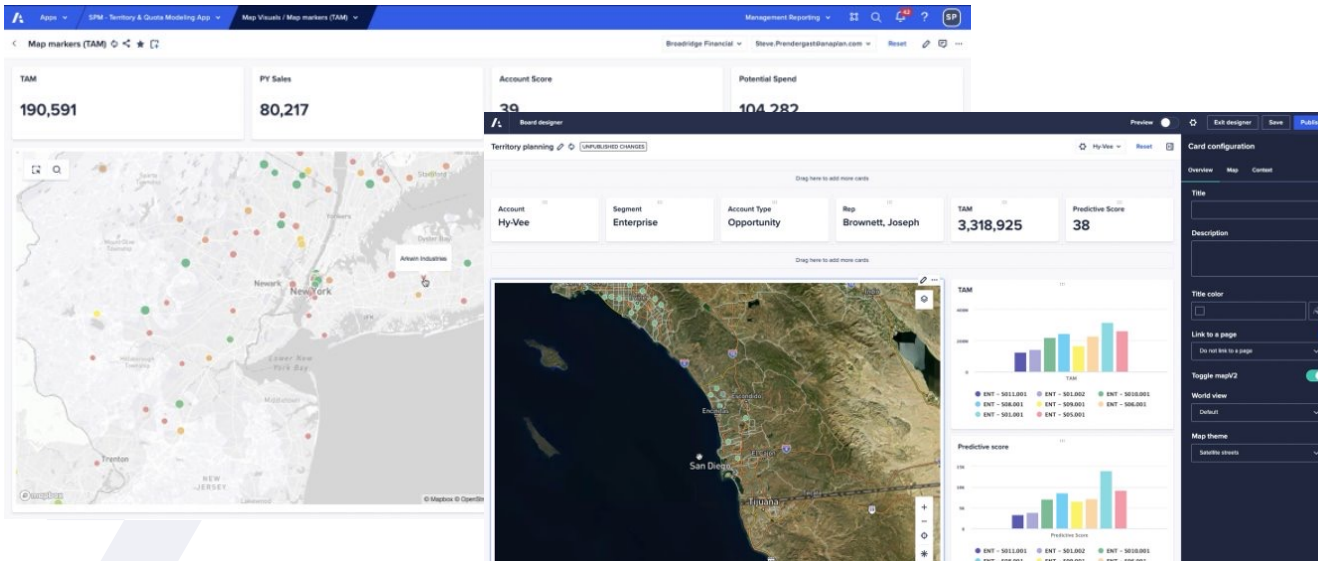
Apps SPM - Territory & Quota Modeling App Map Visuals / Map markers (TAM)

Management Reporting SP

Map markers (TAM)

Broadridge Financial Steve.Prendergast@anaplan.com Reset

TAM
190,591

PY Sales
80,217

Account Score
39

Potential Spend
104,282

Arkein Industries

Newark New York

Trenton

NEW JERSEY

© Mapbox © OpenStr

Board designer

Preview Exit designer Save Publis

Territory planning UNPUBLISHED CHANGES

Hy-Vee Reset

Drag here to add more cards

Account
Hy-Vee

Segment
Enterprise

Account Type
Opportunity

Rep
Brownett, Joseph

TAM
3,318,925

Predictive Score
38

Drag here to add more cards

Escondido

Encinitas

San Diego

Tijuana

TAM

TAM

ENT – S011.001 ENT – S01.002 ENT – S010.001 ENT – S08.001 ENT – S09.001 ENT – S06.001 ENT – S01.001 ENT – S05.001

Predictive score

Predictive Score

ENT – S011.001 ENT – S01.002 ENT – S010.001

Card configuration

Overview Map Context

Title

Description

Title color

Link to a page

Do not link to a page

Toggle mapV2

World view

Default

Map theme

Satellite streets